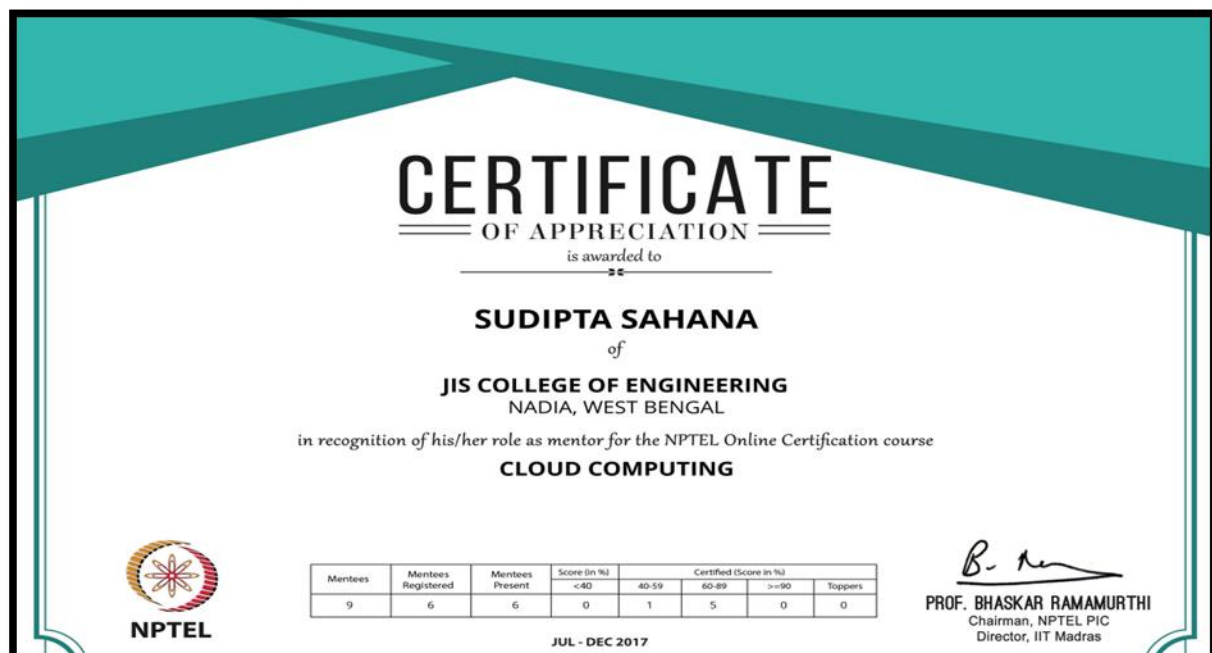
CERTIFICATE

OF APPRECIATION

is awarded to

SUDIPTA SAHANA

of

JIS COLLEGE OF ENGINEERING
NADIA, WEST BENGAL

in recognition of his/her role as mentor for the NPTEL Online Certification course

CLOUD COMPUTING

NPTEL

| Mentees | Mentees Registered | Mentees Present | Score (in %) <40 | Certified (Score in %) 40-59 | 60-89 | >=90 | Toppers |
|---|---|---|---|---|---|---|---|
| 9 | 6 | 6 | 0 | 1 | 5 | 0 | 0 |

JUL - DEC 2017

PROF. BHASKAR RAMAMURTHI
Chairman, NPTEL PIC
Director, IIT Madras